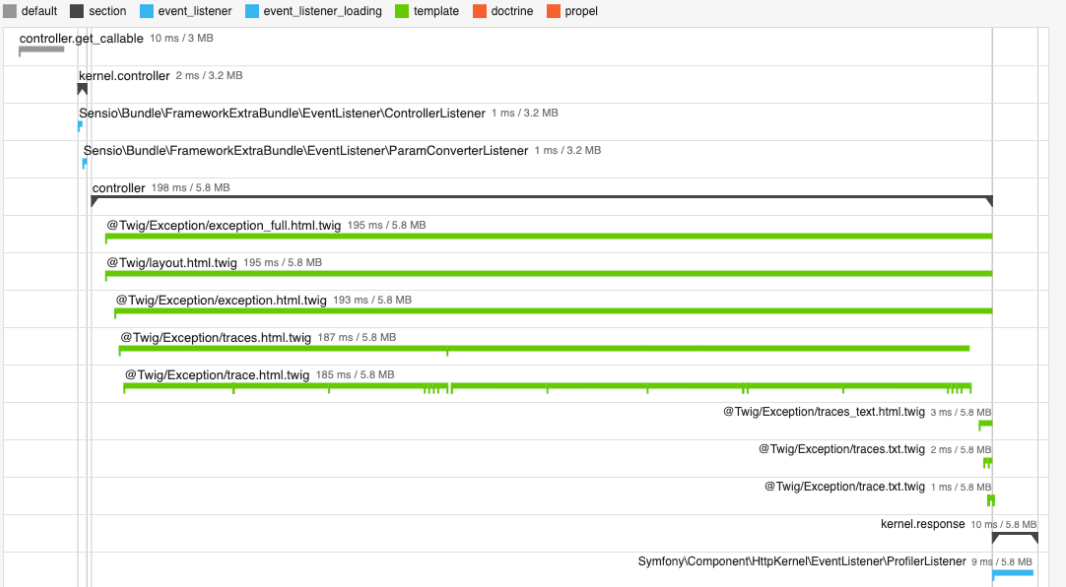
default section event_listener event_listener_loading template doctrine propel

controller.get_callable 10 ms / 3 MB

kernel.controller 2 ms / 3.2 MB

Sensio\Bundle\FrameworkExtraBundle\EventListener\ControllerListener 1 ms / 3.2 MB

Sensio\Bundle\FrameworkExtraBundle\EventListener\ParamConverterListener 1 ms / 3.2 MB

controller 198 ms / 5.8 MB

@Twig/Exception/exception_full.html.twig 195 ms / 5.8 MB

@Twig/layout.html.twig 195 ms / 5.8 MB

@Twig/Exception/exception.html.twig 193 ms / 5.8 MB

@Twig/Exception/traces.html.twig 187 ms / 5.8 MB

@Twig/Exception/trace.html.twig 185 ms / 5.8 MB

@Twig/Exception/traces_text.html.twig 3 ms / 5.8 MB

@Twig/Exception/traces.txt.twig 2 ms / 5.8 MB

@Twig/Exception/trace.txt.twig 1 ms / 5.8 MB

kernel.response 10 ms / 5.8 MB

Symfony\Component\HttpKernel\EventListener\ProfilerListener 9 ms / 5.8 MB